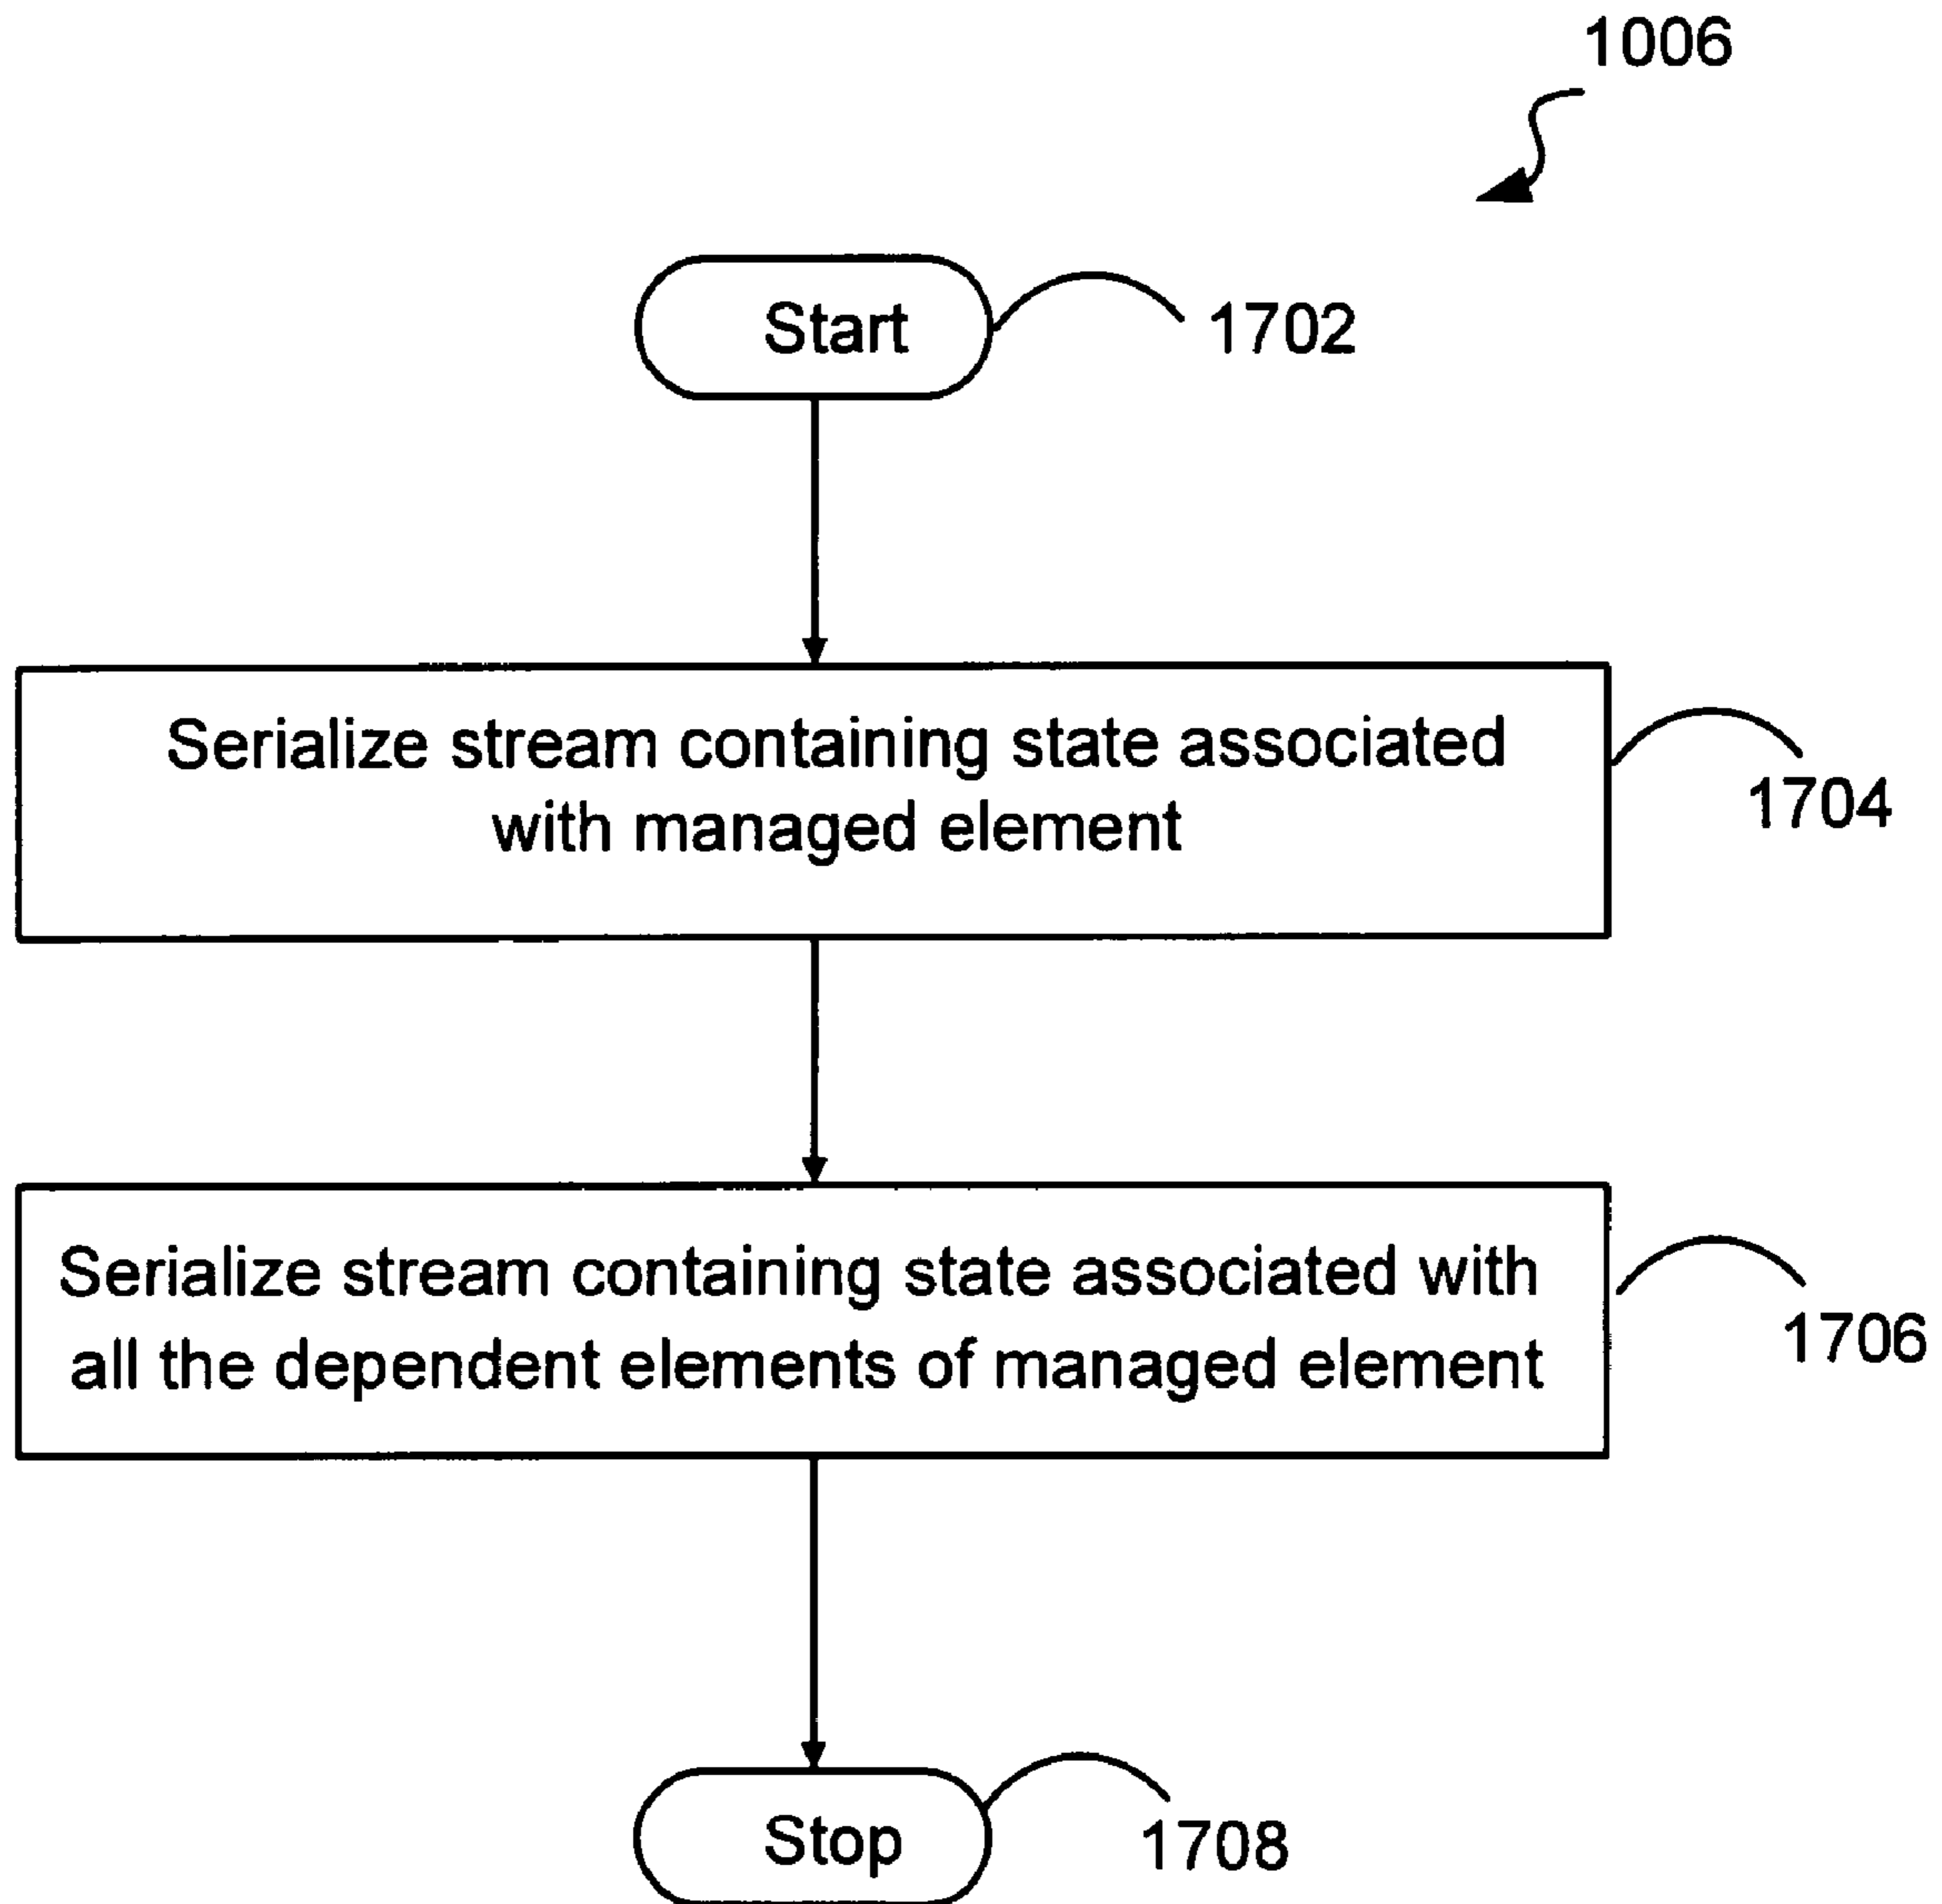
1006

Start

1702

Serialize stream containing state associated with managed element

1704

Serialize stream containing state associated with all the dependent elements of managed element

1706

Stop

1708